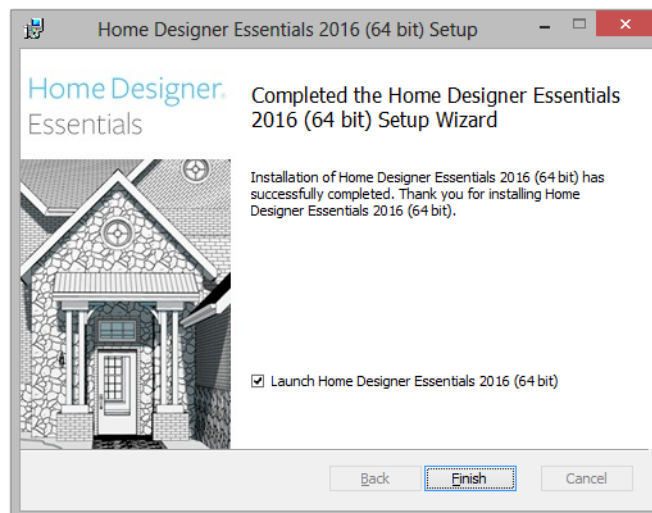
Home Designer Essentials 2016 (64 bit) Setup

Home Designer.
Essentials

Completed the Home Designer Essentials 2016 (64 bit) Setup Wizard

Installation of Home Designer Essentials 2016 (64 bit) has successfully completed. Thank you for installing Home Designer Essentials 2016 (64 bit).

☑ Launch Home Designer Essentials 2016 (64 bit)

Back Finish Cancel